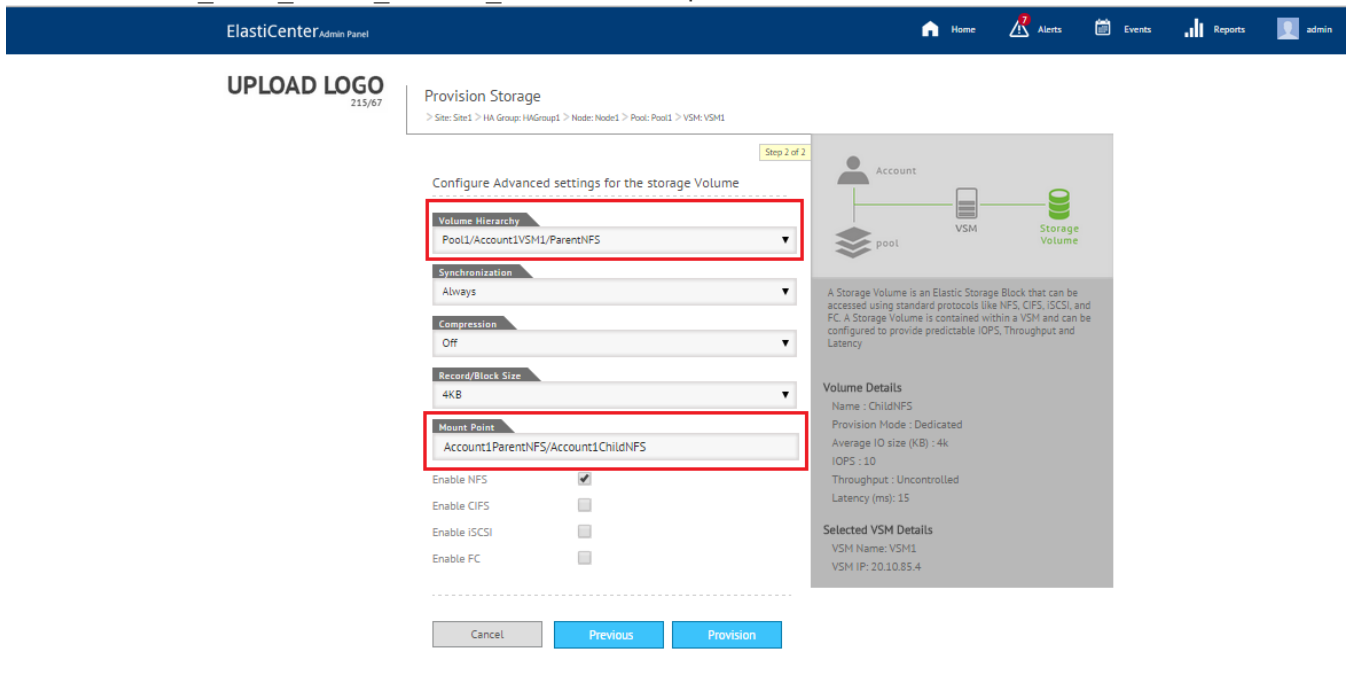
ElastiCenter Admin Panel

Home 7 Alerts Events Reports admin

UPLOAD LOGO
215/67

Provision Storage

> Site: Site1 > HA Group: HAGroup1 > Node: Node1 > Pool: Pool1 > VSM: VSM1

Step 2 of 2

Configure Advanced settings for the storage Volume

Volume Hierarchy
Pool1/Account1VSM1/ParentNFS

Synchronization
Always

Compression
Off

Record/Block Size
4KB

Mount Point
Account1ParentNFS/Account1ChildNFS

Enable NFS
Enable CIFS
Enable iSCSI
Enable FC

Cancel Previous Provision

Account
VSM
Storage Volume
pool

A Storage Volume is an Elastic Storage Block that can be accessed using standard protocols like NFS, CIFS, iSCSI, and FC. A Storage Volume is contained within a VSM and can be configured to provide predictable IOPS, Throughput and Latency

Volume Details
Name : ChildNFS
Provision Mode : Dedicated
Average IO size (KB) : 4k
IOPS : 10
Throughput : Uncontrolled
Latency (ms): 15

Selected VSM Details
VSM Name: VSM1
VSM IP: 20.10.85.4